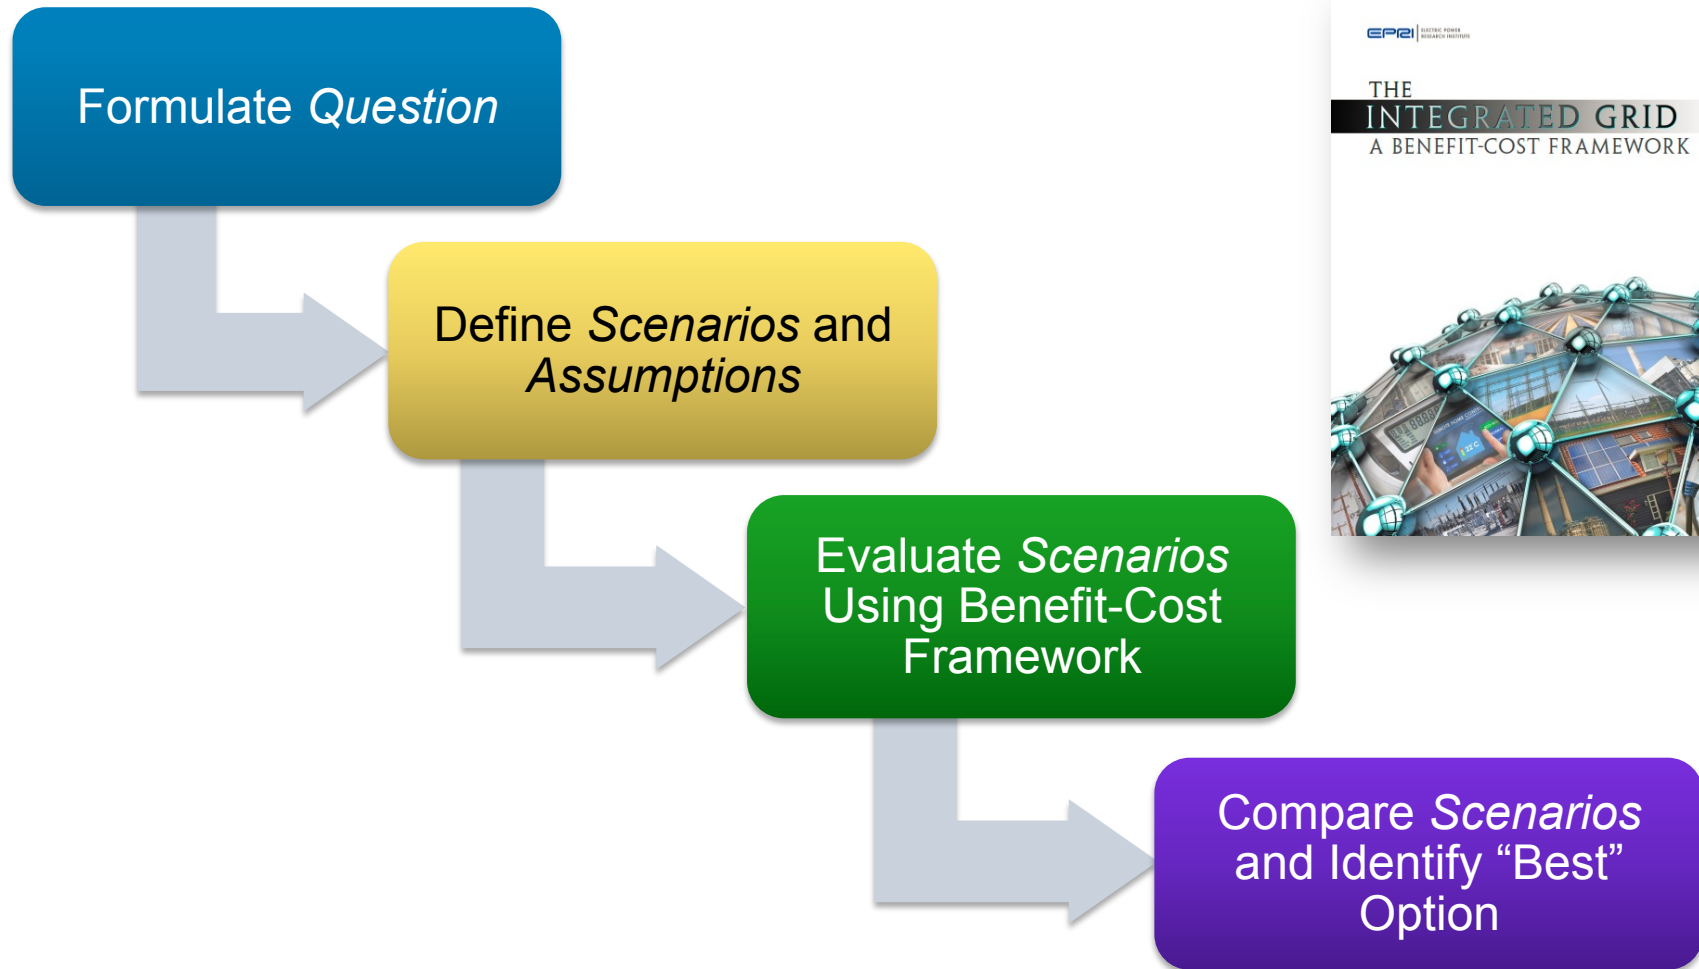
Formulate Question

Define Scenarios and Assumptions

Evaluate Scenarios Using Benefit-Cost Framework

Compare Scenarios and Identify “Best” Option

EPRI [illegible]

THE
INTEGRATED GRID
A BENEFIT-COST FRAMEWORK